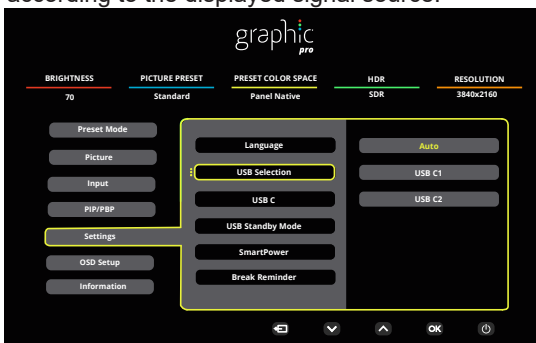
according to the displayed signal source.

graphic pro

| BRIGHTNESS | PICTURE PRESET | PRESET COLOR SPACE | HDR | RESOLUTION |
|---|---|---|---|---|
| 70 | Standard | Panel Native | SDR | 3840x2160 |

Preset Mode
Picture
Input
PIP/PBP
Settings
OSD Setup
Information

Language
USB Selection
USB C
USB Standby Mode
SmartPower
Break Reminder

Auto
USB C1
USB C2

OK